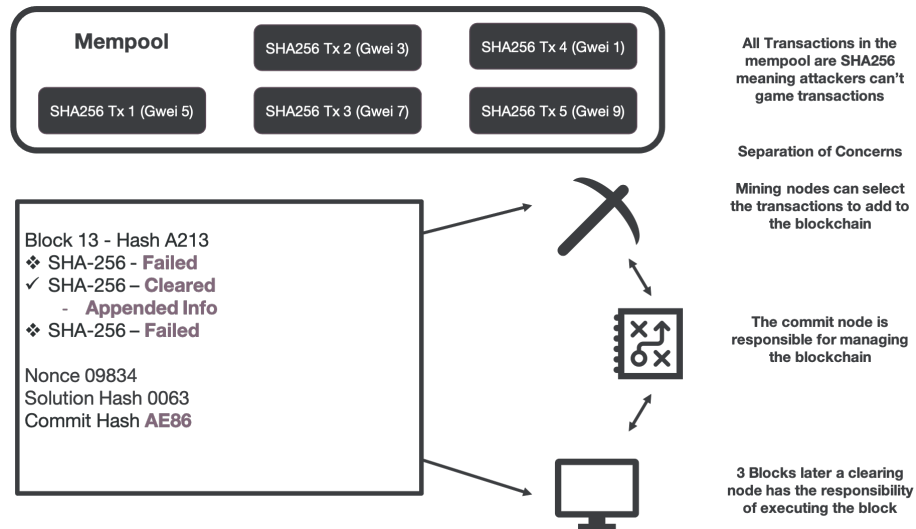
Mempool

SHA256 Tx 2 (Gwei 3)

SHA256 Tx 4 (Gwei 1)

SHA256 Tx 1 (Gwei 5)

SHA256 Tx 3 (Gwei 7)

SHA256 Tx 5 (Gwei 9)

All Transactions in the mempool are SHA256 meaning attackers can't game transactions

Separation of Concerns

Mining nodes can select the transactions to add to the blockchain

Block 13 - Hash A213
❖ SHA-256 - Failed
✓ SHA-256 – Cleared
- Appended Info
❖ SHA-256 – Failed

Nonce 09834
Solution Hash 0063
Commit Hash AE86

The commit node is responsible for managing the blockchain

3 Blocks later a clearing node has the responsibility of executing the block